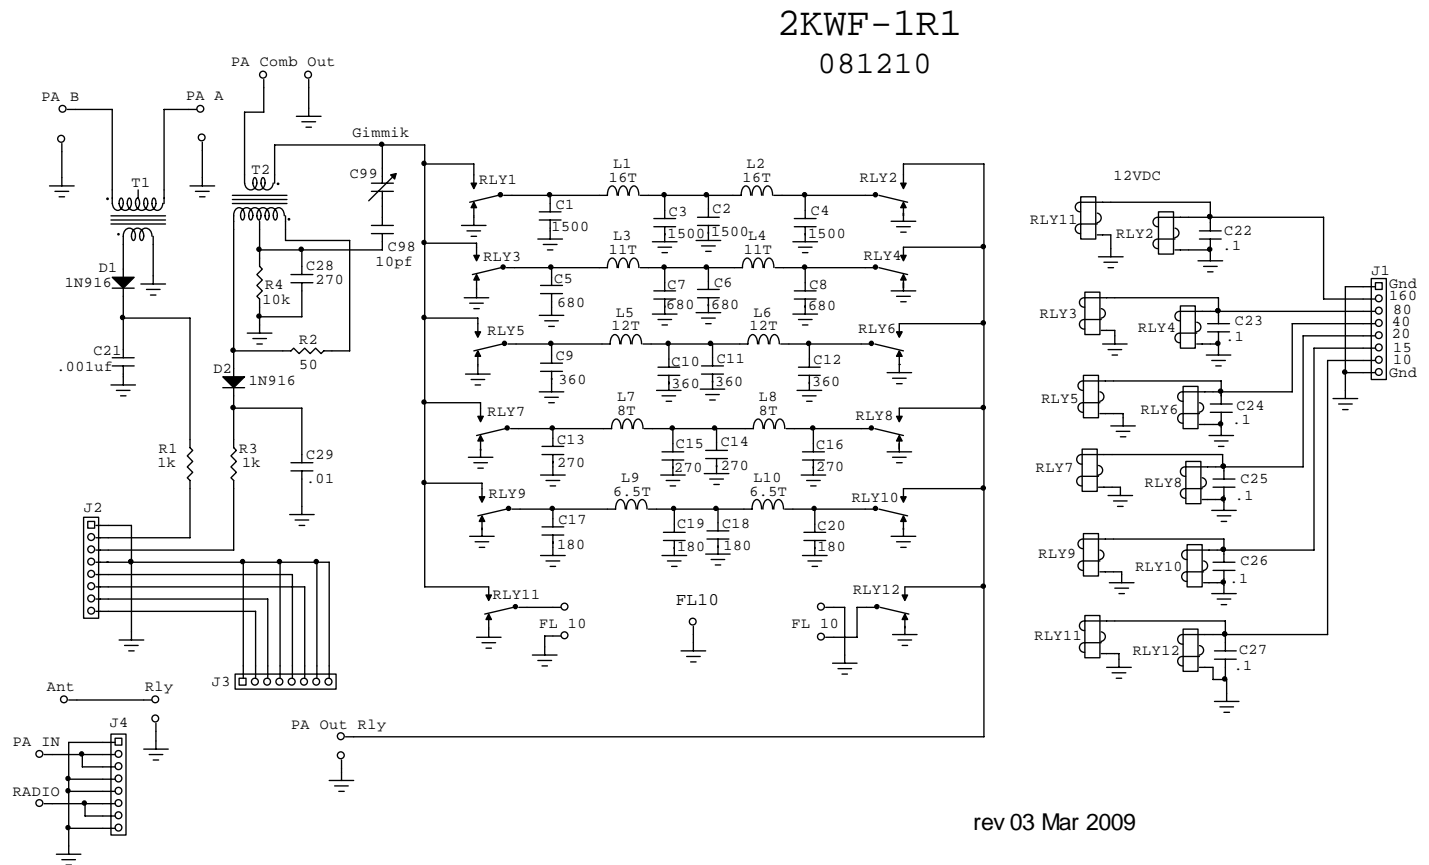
2KWF-1R1
081210

PA Comb Out
PA B
PA A
T1
T2
Gimmik
C99
C98
10pf
D1
1N916
R4
10k
C28
270
R2
50
C21
.001uf
D2
1N916
R1
1k
R3
1k
C29
.01
J2
J3

RLY1
L1
16T
L2
16T
RLY2
C1
1500
C3
1500
C2
1500
C4
1500
RLY3
L3
11T
L4
11T
RLY4
C5
680
C7
680
C6
680
C8
680
RLY5
L5
12T
L6
12T
RLY6
C9
360
C10
360
C11
360
C12
360
RLY7
L7
8T
L8
8T
RLY8
C13
270
C15
270
C14
270
C16
270
RLY9
L9
6.5T
L10
6.5T
RLY10
C17
180
C19
180
C18
180
C20
180
RLY11
FL 10
FL10
FL 10
RLY12

12VDC
RLY11
RLY2
C22
.1
J1
Gnd
160
80
40
20
15
10
Gnd
RLY3
RLY4
C23
.1
RLY5
RLY6
C24
.1
RLY7
RLY8
C25
.1
RLY9
RLY10
C26
.1
RLY11
RLY12
C27
.1

Ant
Rly
J4
PA IN
RADIO
PA Out Rly

rev 03 Mar 2009